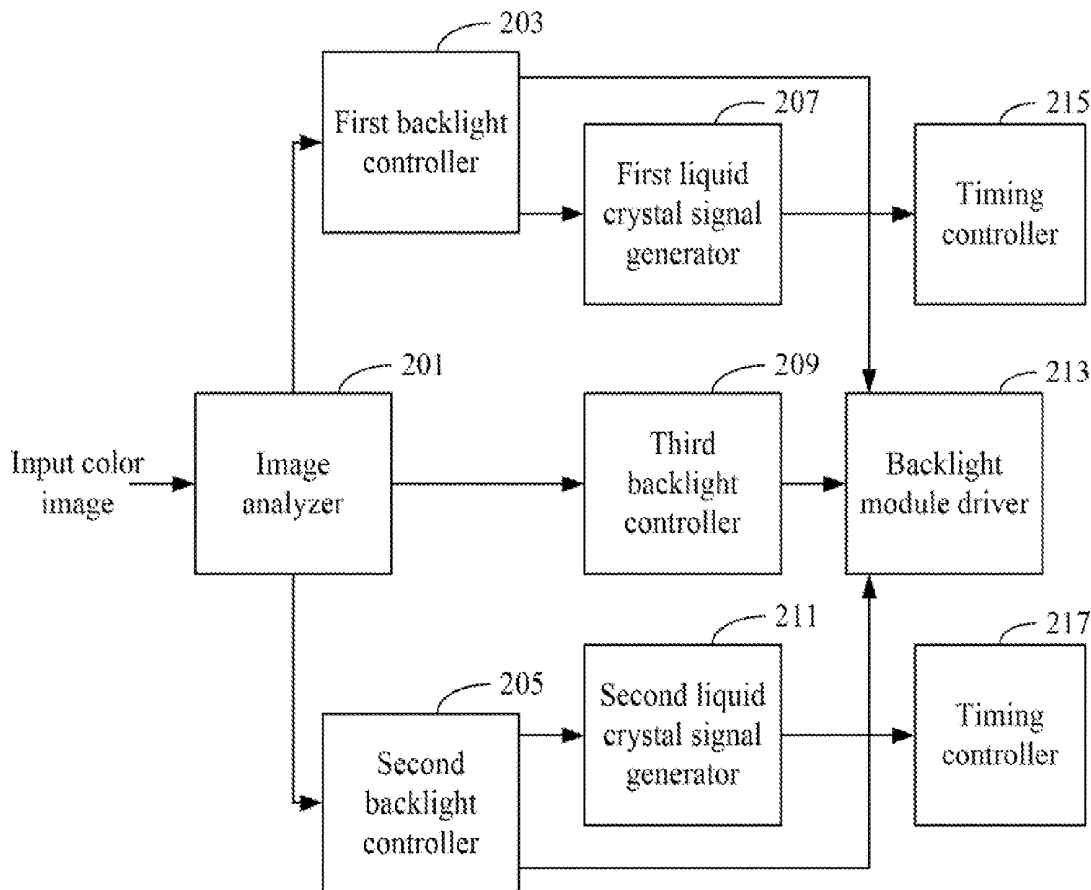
203

First backlight controller

207

First liquid crystal signal generator

215

Timing controller

201

Input color image

Image analyzer

209

Third backlight controller

213

Backlight module driver

211

217

205

Second liquid crystal signal generator

Timing controller

Second backlight controller